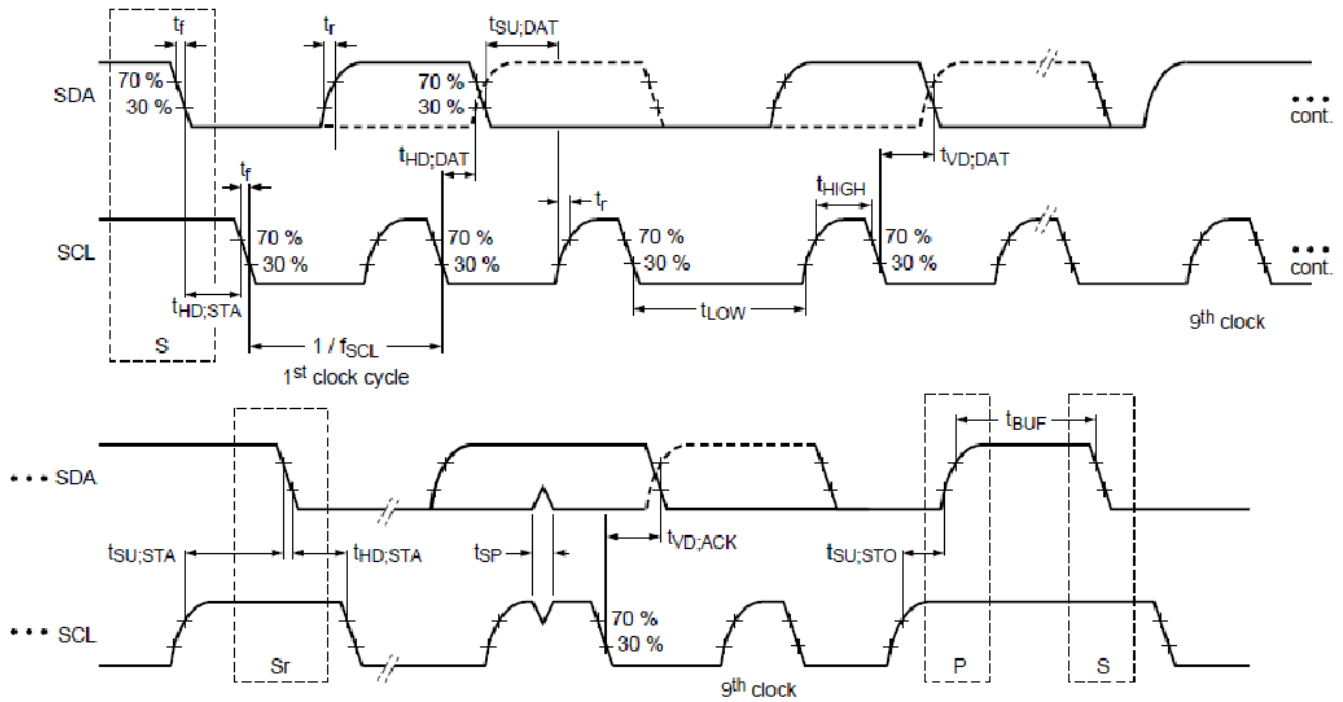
$t_f$
$t_r$
$t_{SU;DAT}$
SDA
70 %
30 %
70 %
30 %
cont.
$t_{HD;DAT}$
$t_{VD;DAT}$
$t_f$
$t_r$
$t_{HIGH}$
SCL
70 %
30 %
70 %
30 %
70 %
30 %
70 %
30 %
cont.
$t_{HD;STA}$
$t_{LOW}$
$9^{th}$ clock
S
$1 / f_{SCL}$
$1^{st}$ clock cycle
$t_{BUF}$
SDA
$t_{SU;STA}$
$t_{HD;STA}$
$t_{SP}$
$t_{VD;ACK}$
$t_{SU;STO}$
SCL
70 %
30 %
Sr
$9^{th}$ clock
P
S